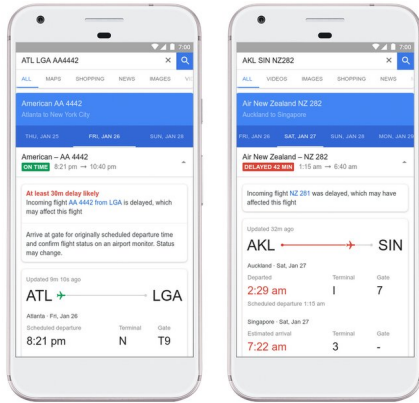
7:00

ATL LGA AA4442

ALL MAPS SHOPPING NEWS IMAGES V

American AA 4442
Atlanta to New York City

THU, JAN 25 FRI, JAN 26 SUN, JAN 28

American – AA 4442
ON TIME 8:21 pm → 10:40 pm

At least 30m delay likely
Incoming flight AA 4442 from LGA is delayed, which may affect this flight

Arrive at gate for originally scheduled departure time and confirm flight status on an airport monitor. Status may change.

Updated 9m 10s ago

ATL LGA

Atlanta · Fri, Jan 26

Scheduled departure Terminal Gate
8:21 pm N T9

7:00

AKL SIN NZ282

ALL VIDEOS IMAGES SHOPPING NEWS

Air New Zealand NZ 282
Auckland to Singapore

FRI, JAN 26 SAT, JAN 27 SUN, JAN 28 MON, JAN 29

Air New Zealand – NZ 282
DELAYED 42 MIN 1:15 am → 6:40 am

Incoming flight NZ 281 was delayed, which may have affected this flight

Updated 32m ago

AKL SIN

Auckland · Sat, Jan 27

Departed Terminal Gate
2:29 am I 7
Scheduled departure 1:15 am

Singapore · Sat, Jan 27

Estimated arrival Terminal Gate
7:22 am 3 -